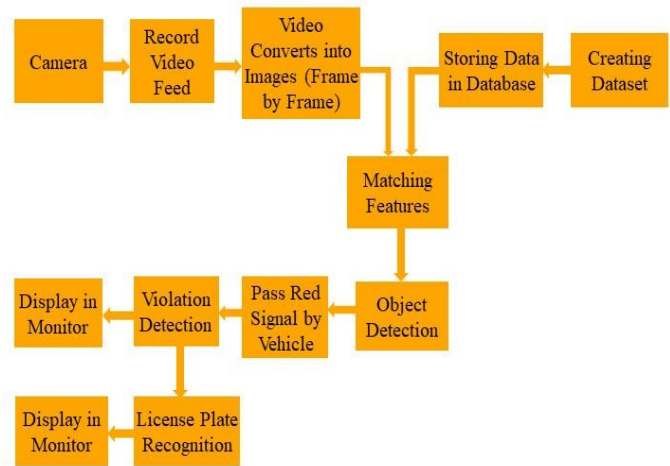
Camera

Record Video Feed

Video Converts into Images (Frame by Frame)

Storing Data in Database

Creating Dataset

Matching Features

Object Detection

Pass Red Signal by Vehicle

Violation Detection

Display in Monitor

License Plate Recognition

Display in Monitor